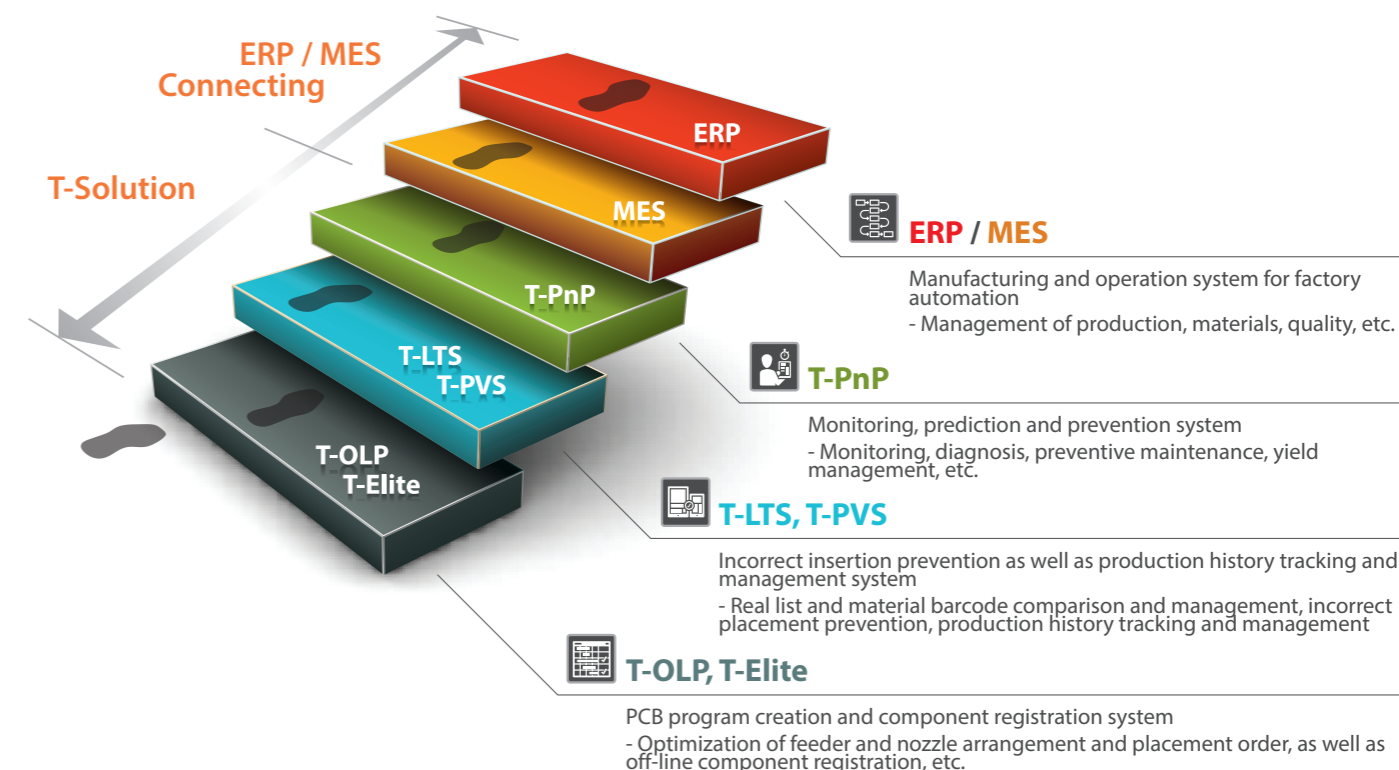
ERP / MES Connecting

T-Solution

ERP

MES

T-PnP

T-LTS
T-PVS

T-OLP
T-Elite

ERP / MES

Manufacturing and operation system for factory automation
- Management of production, materials, quality, etc.

T-PnP

Monitoring, prediction and prevention system
- Monitoring, diagnosis, preventive maintenance, yield management, etc.

T-LTS, T-PVS

Incorrect insertion prevention as well as production history tracking and management system
- Real list and material barcode comparison and management, incorrect placement prevention, production history tracking and management

T-OLP, T-Elite

PCB program creation and component registration system
- Optimization of feeder and nozzle arrangement and placement order, as well as off-line component registration, etc.